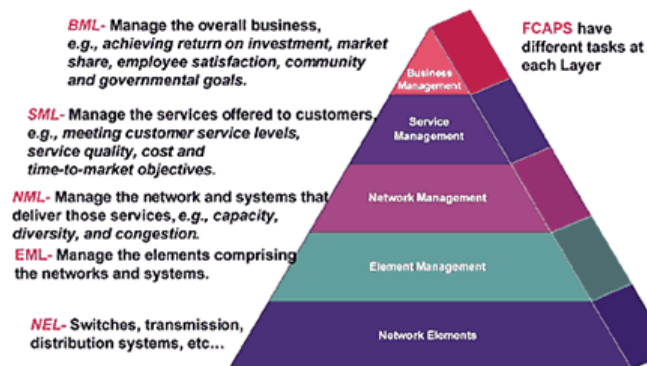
BML- Manage the overall business, e.g., achieving return on investment, market share, employee satisfaction, community and governmental goals.

SML- Manage the services offered to customers, e.g., meeting customer service levels, service quality, cost and time-to-market objectives.

NML- Manage the network and systems that deliver those services, e.g., capacity, diversity, and congestion.

EML- Manage the elements comprising the networks and systems.

NEL- Switches, transmission, distribution systems, etc…

FCAPS have different tasks at each Layer

Business Management

Service Management

Network Management

Element Management

Network Elements